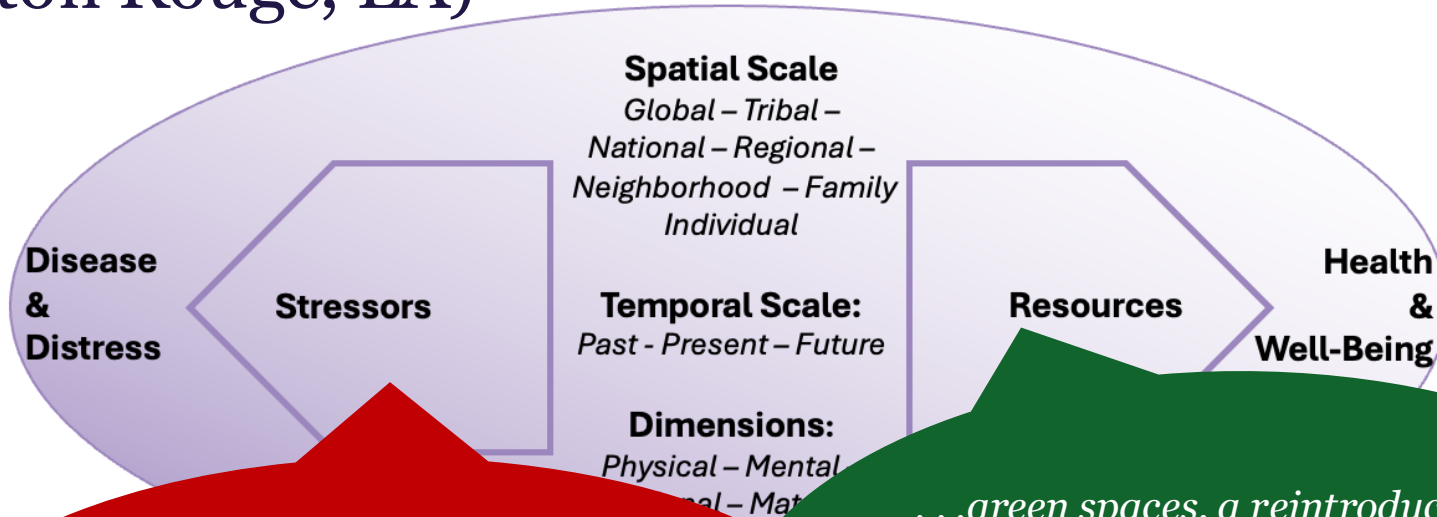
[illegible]ton Rouge, LA)

Spatial Scale
Global – Tribal – National – Regional – Neighborhood – Family Individual

Disease & Distress

Stressors

Temporal Scale:
Past - Present – Future

Resources

Health & Well-Being

Dimensions:
Physical – Mental – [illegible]nal – Ma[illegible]

. . .green spaces, a reintrodu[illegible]